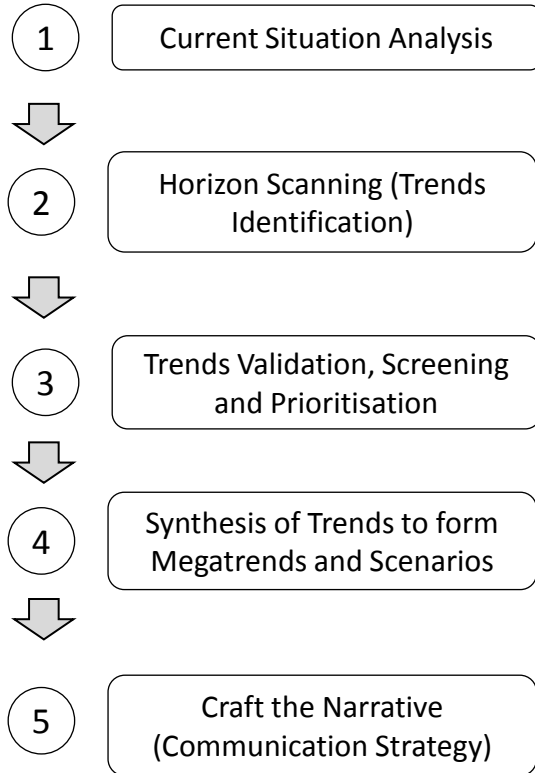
1
Current Situation Analysis

2
Horizon Scanning (Trends Identification)

3
Trends Validation, Screening and Prioritisation

4
Synthesis of Trends to form Megatrends and Scenarios

5
Craft the Narrative (Communication Strategy)